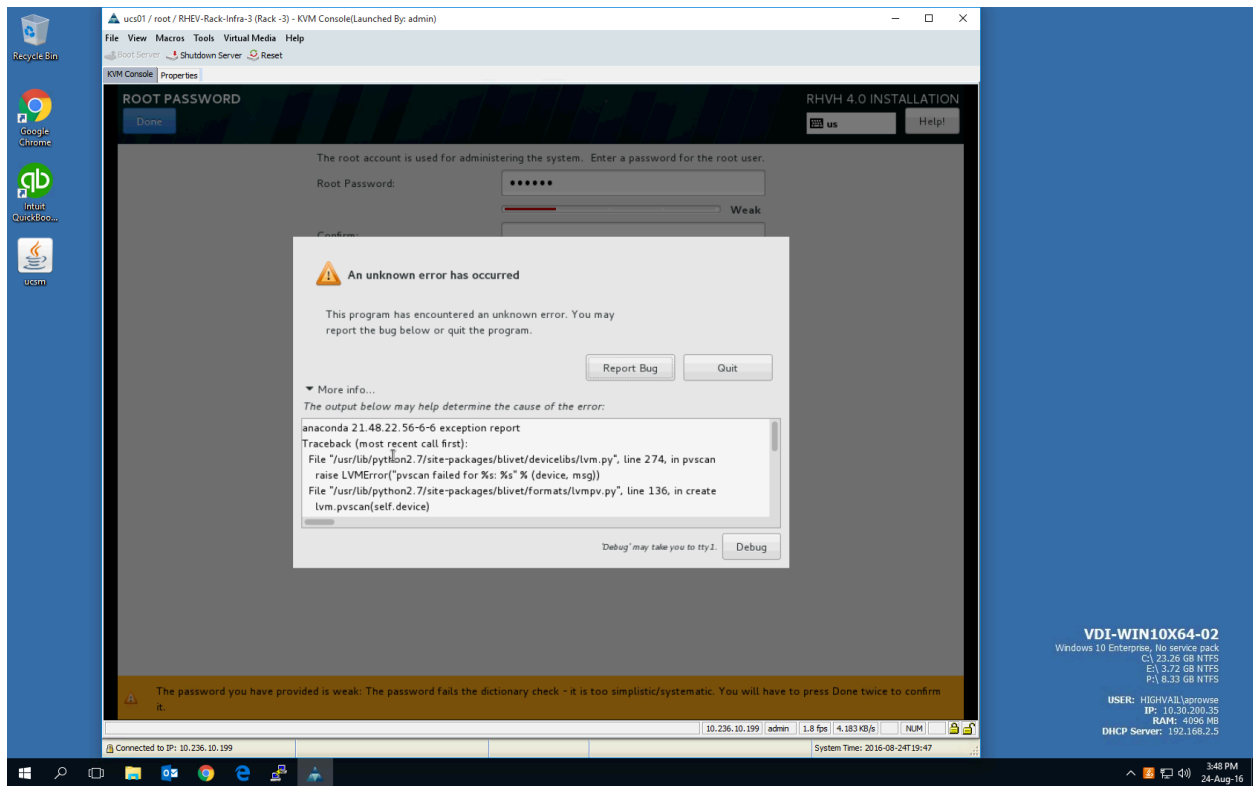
Recycle Bin

Google Chrome

Intuit QuickBoo...

ucsm

ucs01 / root / RHEV-Rack-Infra-3 (Rack -3) - KVM Console(Launched By: admin)

File View Macros Tools Virtual Media Help

Boot Server Shutdown Server Reset

KVM Console Properties

ROOT PASSWORD

Done

RHVH 4.0 INSTALLATION

us

Help!

The root account is used for administering the system. Enter a password for the root user.

Root Password: ••••••

Weak

Confirm:

An unknown error has occurred

This program has encountered an unknown error. You may report the bug below or quit the program.

Report Bug

Quit

More info...

The output below may help determine the cause of the error:

anaconda 21.48.22.56-6-6 exception report
Traceback (most recent call first):
File "/usr/lib/python2.7/site-packages/blivet/devicelibs/lvm.py", line 274, in pvscan
raise LVMError("pvscan failed for %s: %s" % (device, msg))
File "/usr/lib/python2.7/site-packages/blivet/formats/lvmpv.py", line 136, in create
lvm.pvscan(self.device)

'Debug' may take you to tty1.

Debug

The password you have provided is weak: The password fails the dictionary check - it is too simplistic/systematic. You will have to press Done twice to confirm it.

10.236.10.199 admin 1.8 fps 4.183 KB/s NUM

Connected to IP: 10.236.10.199

System Time: 2016-08-24T19:47

VDI-WIN10X64-02
Windows 10 Enterprise, No service pack
C:\ 23.26 GB NTFS
E:\ 3.72 GB NTFS
P:\ 8.33 GB NTFS

USER: HIGHVAIL\aprowse
IP: 10.30.200.35
RAM: 4096 MB
DHCP Server: 192.168.2.5

3:48 PM
24-Aug-16